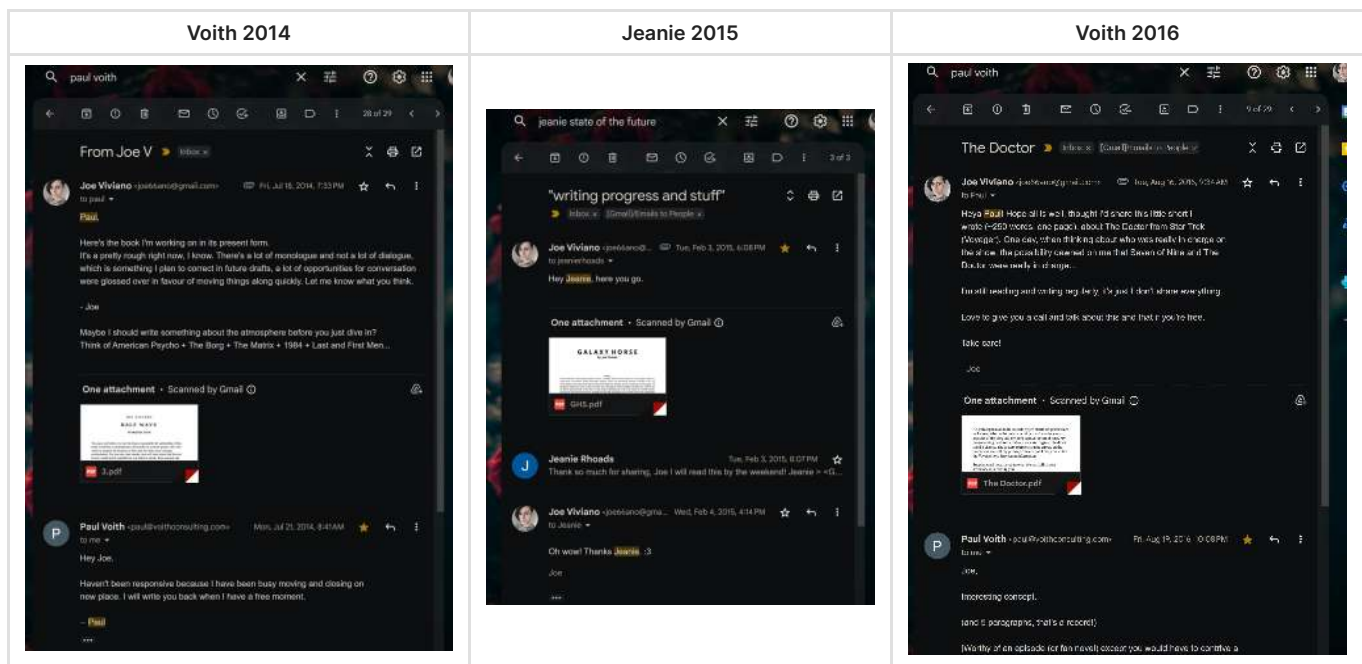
| Voith 2014 | Jeanie 2015 | Voith 2016 |
|---|---|---|

paul voith

28 of 29

From Joe V Inbox ×

Joe Viviano <joeviviano@gmail.com> Fri, Jul 18, 2014, 7:33 PM
to paul

Paul,

Here's the book I'm working on in its present form.
It's a pretty rough right now, I know. There's a lot of monologue and not a lot of dialogue, which is something I plan to correct in future drafts, a lot of opportunities for conversation were glossed over in favour of moving things along quickly. Let me know what you think.

- Joe

Maybe I should write something about the atmosphere before you just dive in?
Think of American Psycho + The Borg + The Matrix + 1984 + Last and First Men...

One attachment • Scanned by Gmail

3.pdf

Paul Voith <paul@voithconsulting.com> Mon, Jul 21, 2014, 8:41 AM
to me

Hey Joe,

Haven't been responsive because I have been busy moving and closing on new place. I will write you back when I have a free moment.

-- Paul

jeanie state of the future

3 of 3

"writing progress and stuff"
Inbox × [Gmail]/Emails to People ×

Joe Viviano <joeviviano@gm...> Tue, Feb 3, 2015, 6:08 PM
to jeanierhoads

Hey Jeanie, here you go.

One attachment • Scanned by Gmail

GALAXY HORSE

GHS.pdf

Jeanie Rhoads Tue, Feb 3, 2015, 8:07 PM
Thank so much for sharing, Joe I will read this by the weekend! Jeanie > <G...

Joe Viviano <joeviviano@gma...> Wed, Feb 4, 2015, 4:14 PM
to Jeanie

Oh wow! Thanks Jeanie :3

Joe

paul voith

9 of 29

The Doctor Inbox × [Gmail]/Emails to People ×

Joe Viviano <joeviviano@gmail.com> Tue, Aug 16, 2016, 9:34 AM
to Paul

Heya Paul! Hope all is well, thought I'd share this little short I wrote (~250 words, one page), about The Doctor from Star Trek (Voyager). One day, when thinking about who was really in charge on the show, the possibility opened on me that Seven of Nine and The Doctor were really in charge.

I'm still reading and writing regularly, it's just I don't share everything.

Love to give you a call and talk about this and that if you're free.

Take care!

Joe

One attachment • Scanned by Gmail

The Doctor.pdf

Paul Voith <paul@voithconsulting.com> Fri, Aug 19, 2016, 10:08 PM
to me

Joe,

Interesting concept.

(and 5 paragraphs, that's a record!)

[Worthy of an episode (or fan novel) except you would have to contrive a